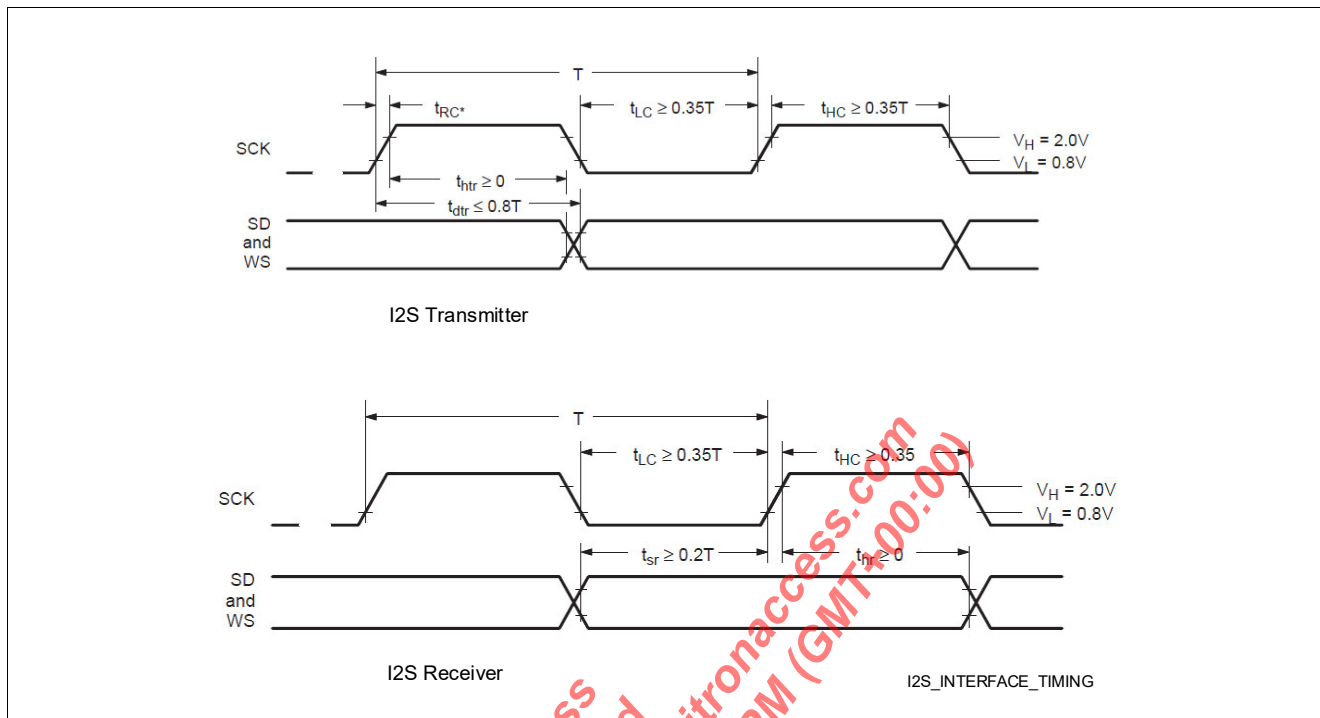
T

$t_{RC*}$

$t_{LC} \geq 0.35T$

$t_{HC} \geq 0.35T$

SCK

$V_H = 2.0V$

$V_L = 0.8V$

$t_{htr} \geq 0$

$t_{dtr} \leq 0.8T$

SD and WS

I2S Transmitter

T

$t_{LC} \geq 0.35T$

$t_{HC} \geq 0.35$

SCK

$V_H = 2.0V$

$V_L = 0.8V$

$t_{sr} \geq 0.2T$

$t_{hr} \geq 0$

SD and WS

I2S Receiver

I2S_INTERFACE_TIMING

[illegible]tronaccess.com

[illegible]M (GMT+00:00)

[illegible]ss

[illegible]d